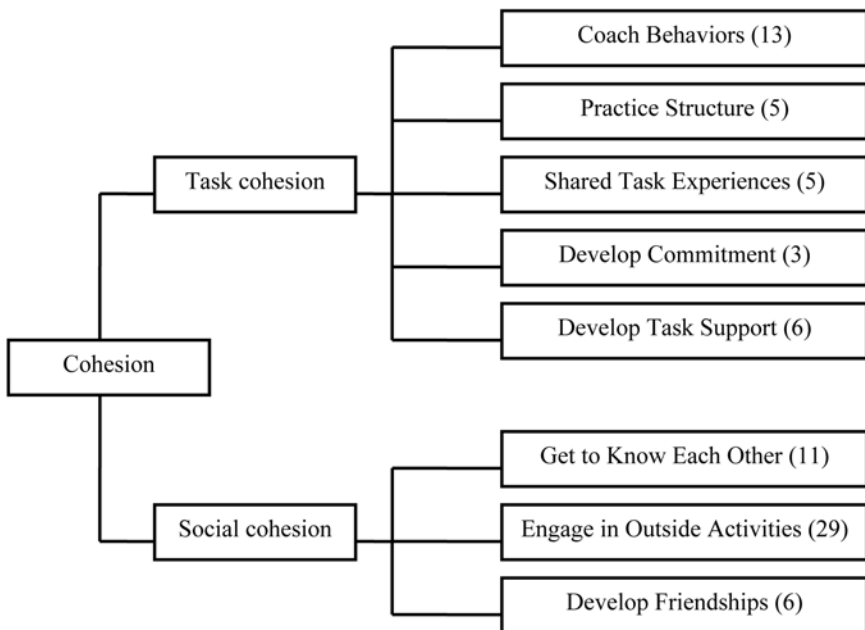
Cohesion

Task cohesion

Coach Behaviors (13)

Practice Structure (5)

Shared Task Experiences (5)

Develop Commitment (3)

Develop Task Support (6)

Social cohesion

Get to Know Each Other (11)

Engage in Outside Activities (29)

Develop Friendships (6)